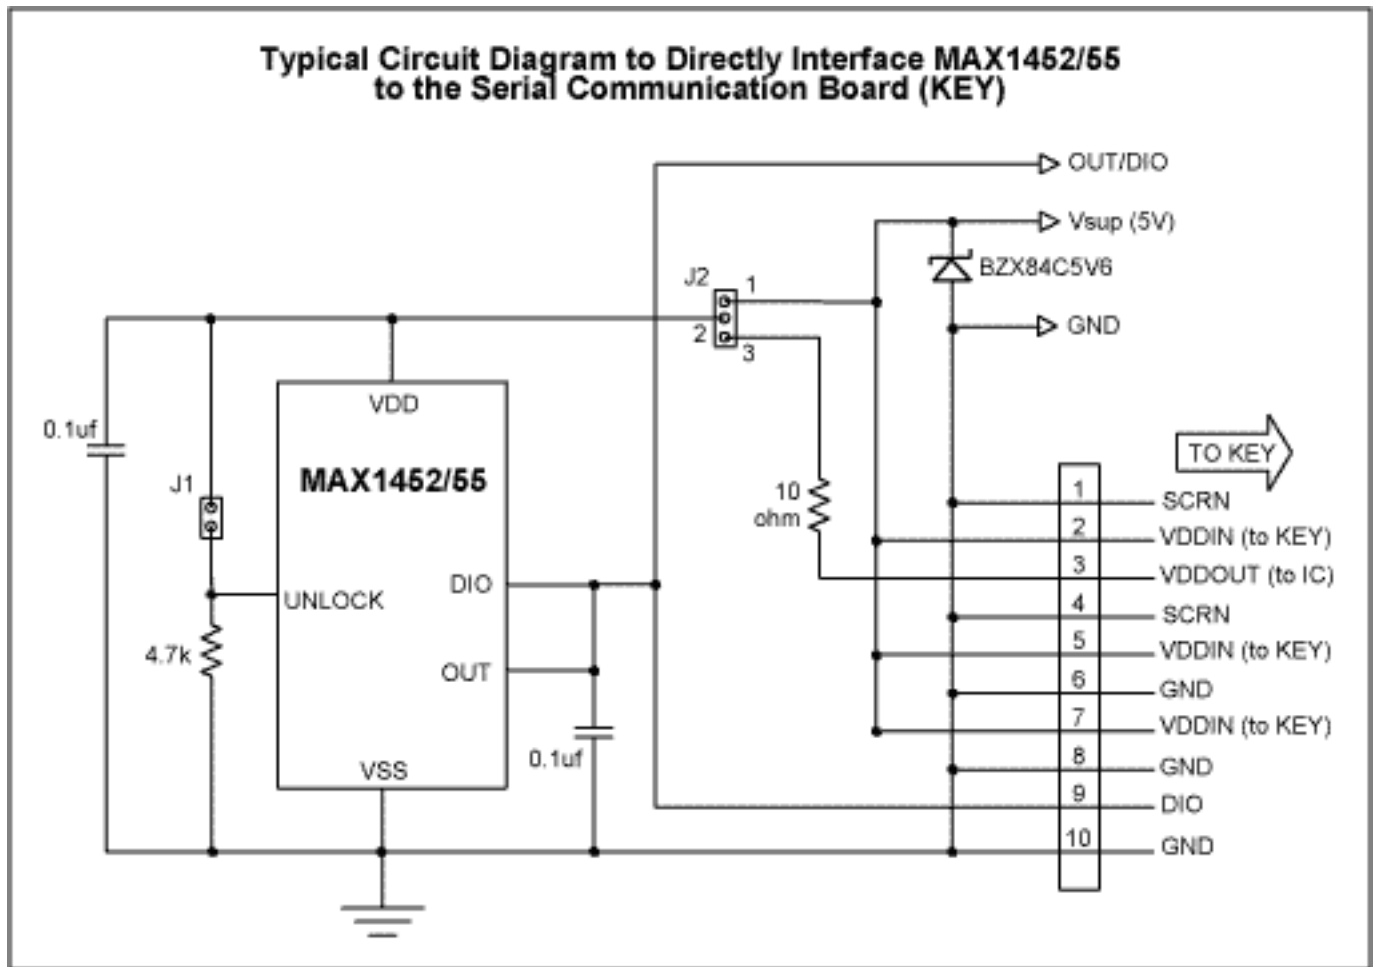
Typical Circuit Diagram to Directly Interface MAX1452/55 to the Serial Communication Board (KEY)

OUT/DIO
Vsup (5V)
BZX84C5V6
GND
J2
1
2
3
0.1uf
J1
VDD
MAX1452/55
UNLOCK
DIO
OUT
VSS
4.7k
0.1uf
10 ohm
TO KEY
1 SCRN
2 VDDIN (to KEY)
3 VDDOUT (to IC)
4 SCRN
5 VDDIN (to KEY)
6 GND
7 VDDIN (to KEY)
8 GND
9 DIO
10 GND